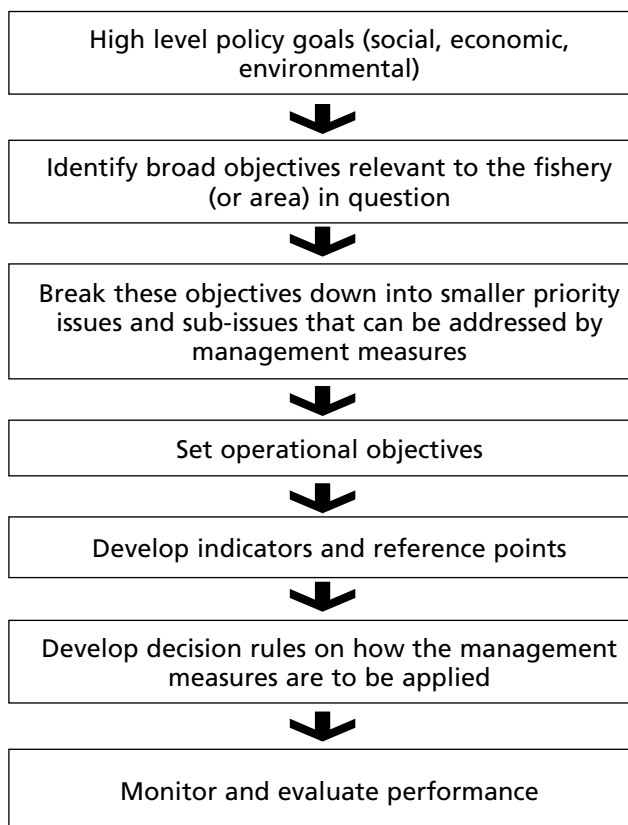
High level policy goals (social, economic, environmental)

Identify broad objectives relevant to the fishery (or area) in question

Break these objectives down into smaller priority issues and sub-issues that can be addressed by management measures

Set operational objectives

Develop indicators and reference points

Develop decision rules on how the management measures are to be applied

Monitor and evaluate performance